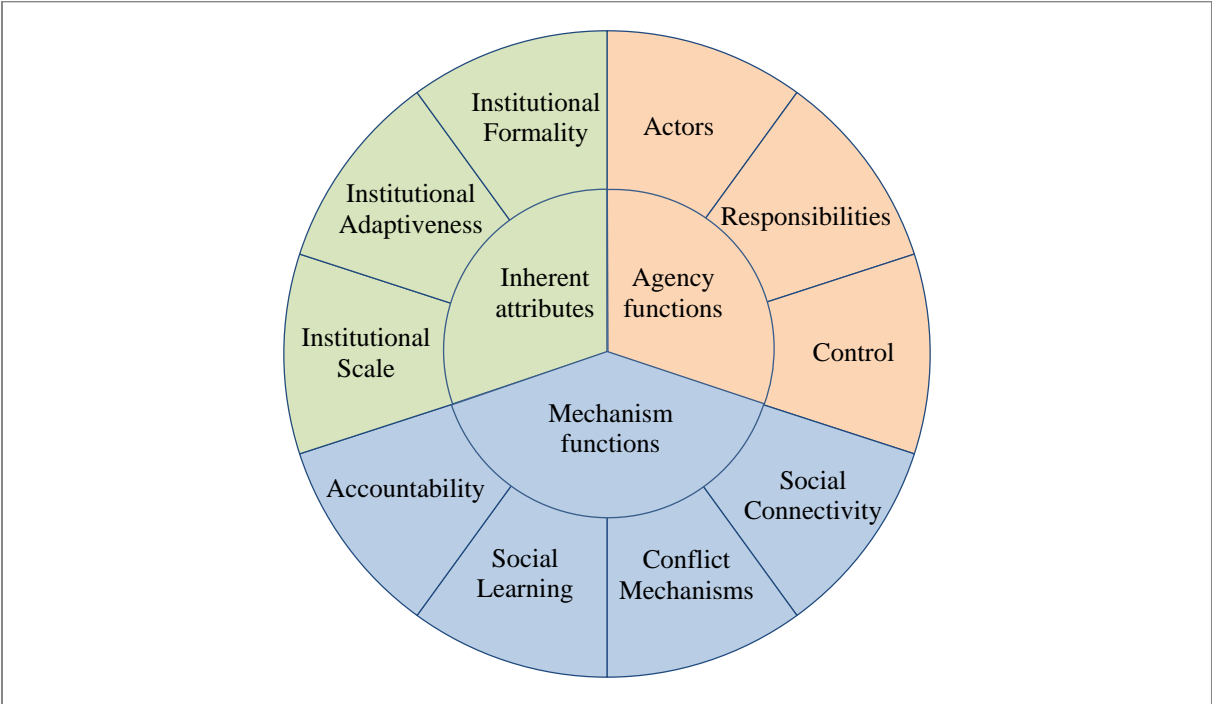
Institutional Formality

Actors

Institutional Adaptiveness

Responsibilities

Inherent attributes

Agency functions

Institutional Scale

Control

Mechanism functions

Accountability

Social Connectivity

Social Learning

Conflict Mechanisms